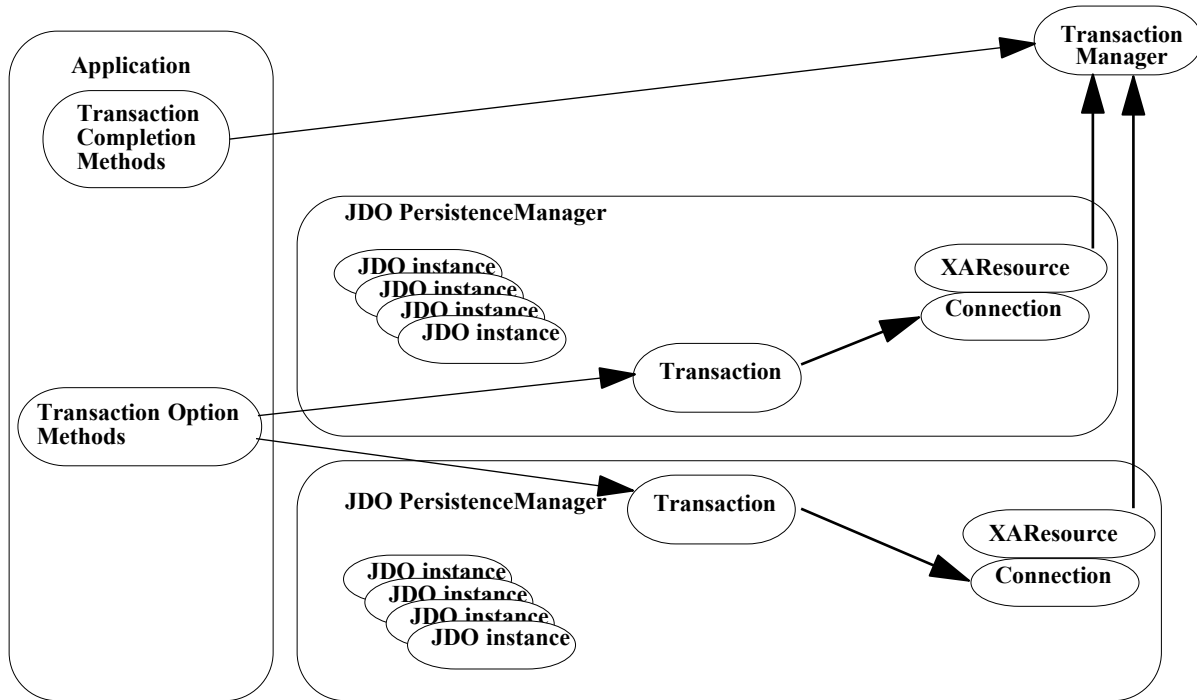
Application

Transaction Completion Methods

Transaction Manager

JDO PersistenceManager

JDO instance
JDO instance
JDO instance
JDO instance

XAResource
Connection

Transaction

Transaction Option Methods

JDO PersistenceManager

Transaction

XAResource
Connection

JDO instance
JDO instance
JDO instance
JDO instance